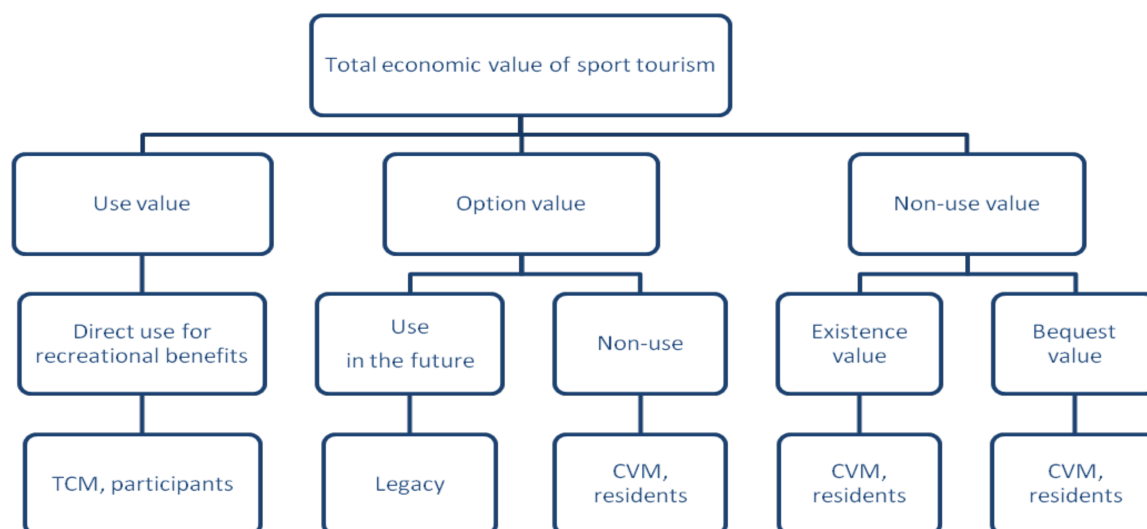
Total economic value of sport tourism

Use value

Option value

Non-use value

Direct use for recreational benefits

Use in the future

Non-use

Existence value

Bequest value

TCM, participants

Legacy

CVM, residents

CVM, residents

CVM, residents